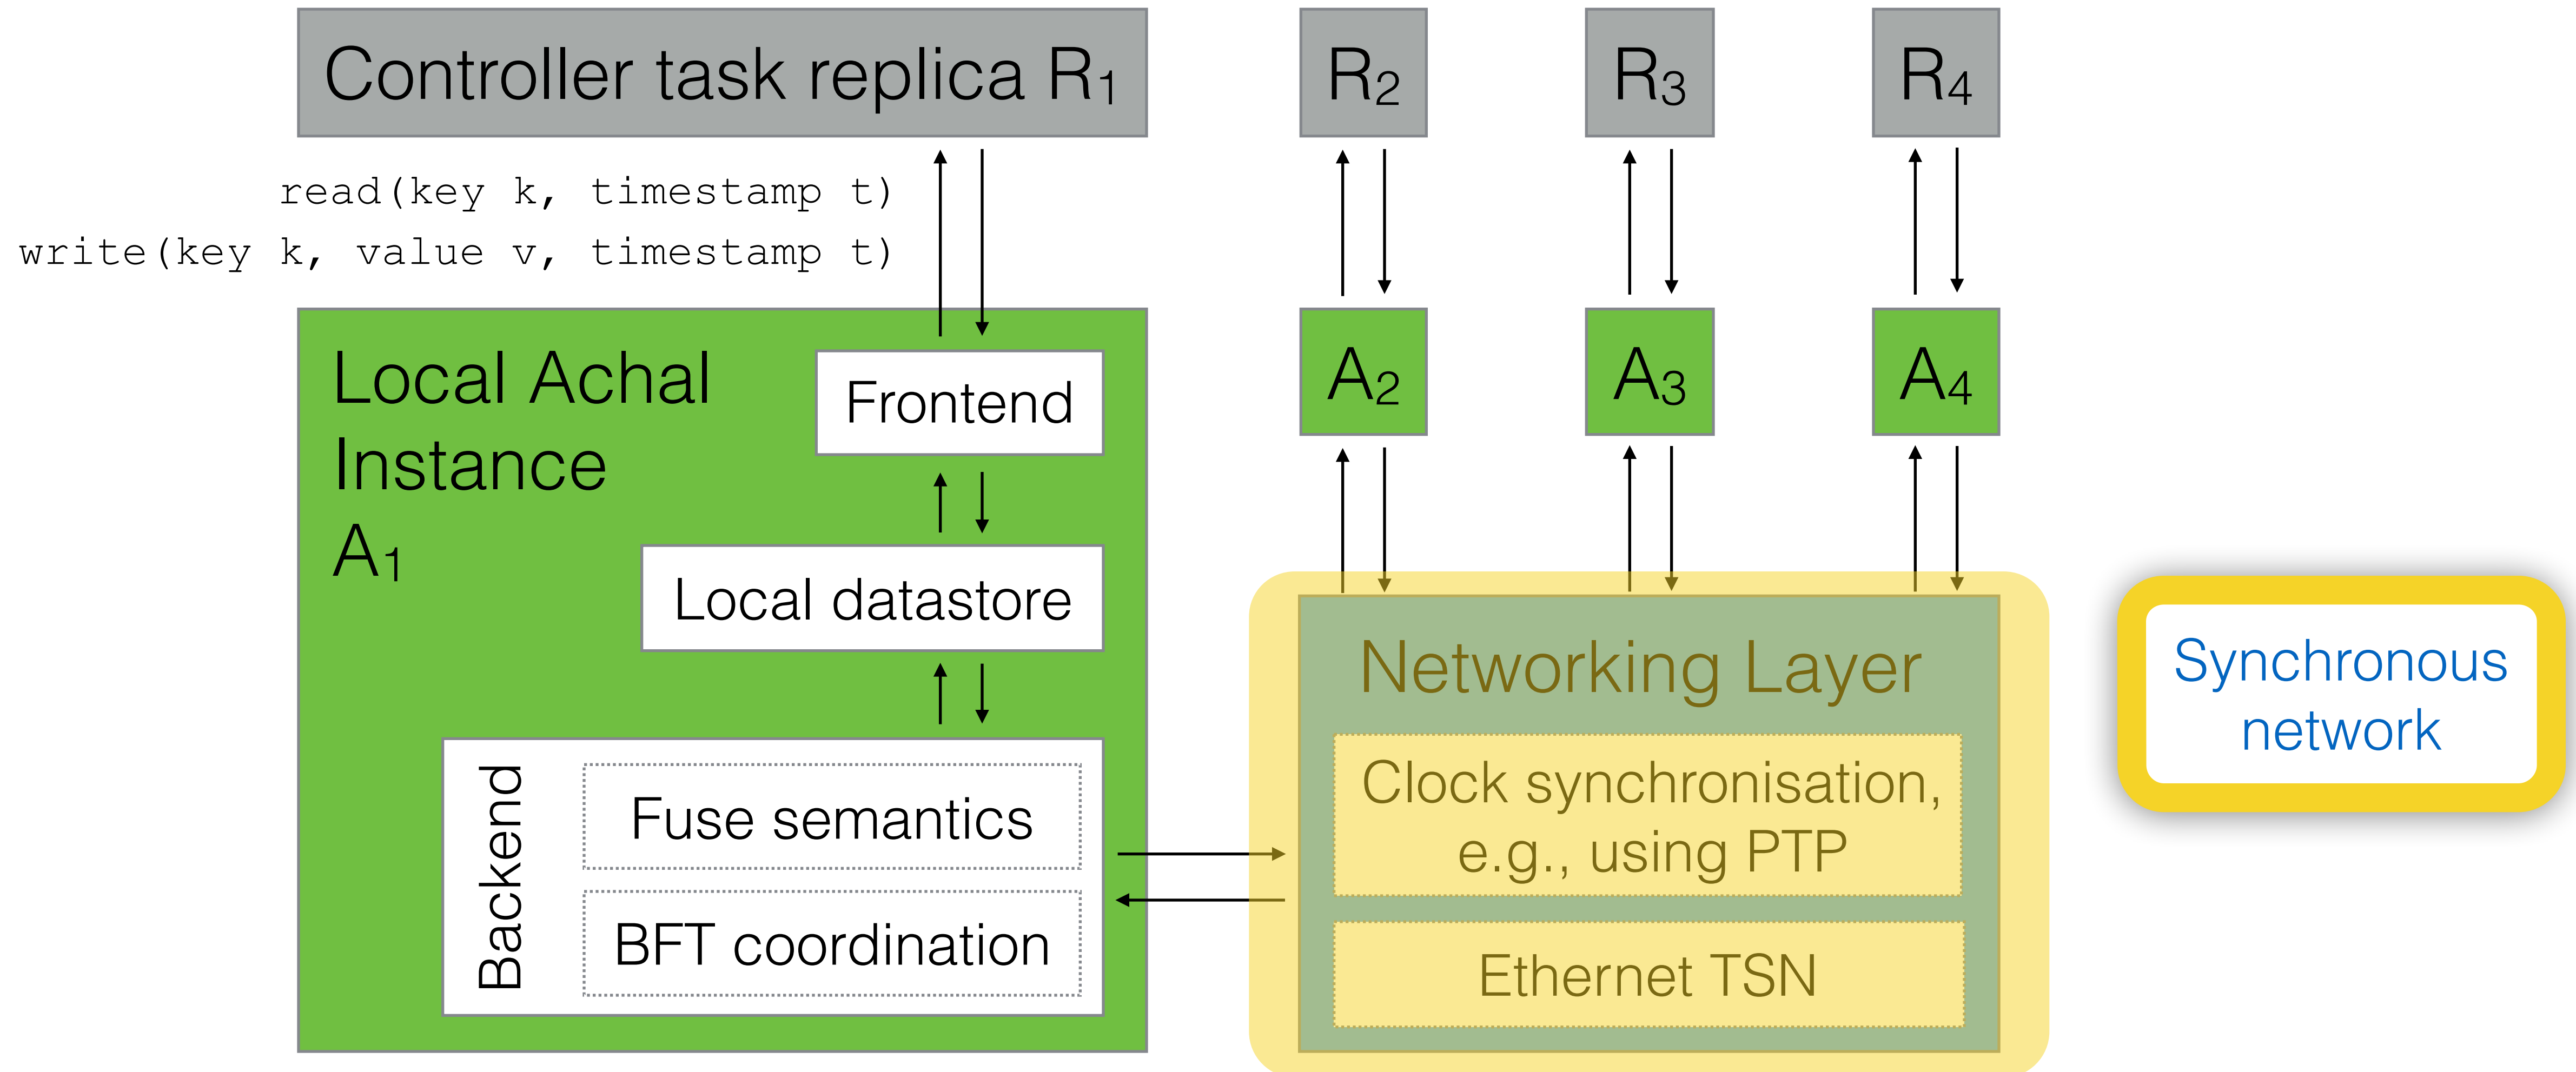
Controller task replica $R_1$

$R_2$

$R_3$

$R_4$

read(key k, timestamp t)
write(key k, value v, timestamp t)

Local Achal Instance $A_1$

Frontend

Local datastore

Backend

Fuse semantics

BFT coordination

$A_2$

$A_3$

$A_4$

Networking Layer

Clock synchronisation, e.g., using PTP

Ethernet TSN

Synchronous network